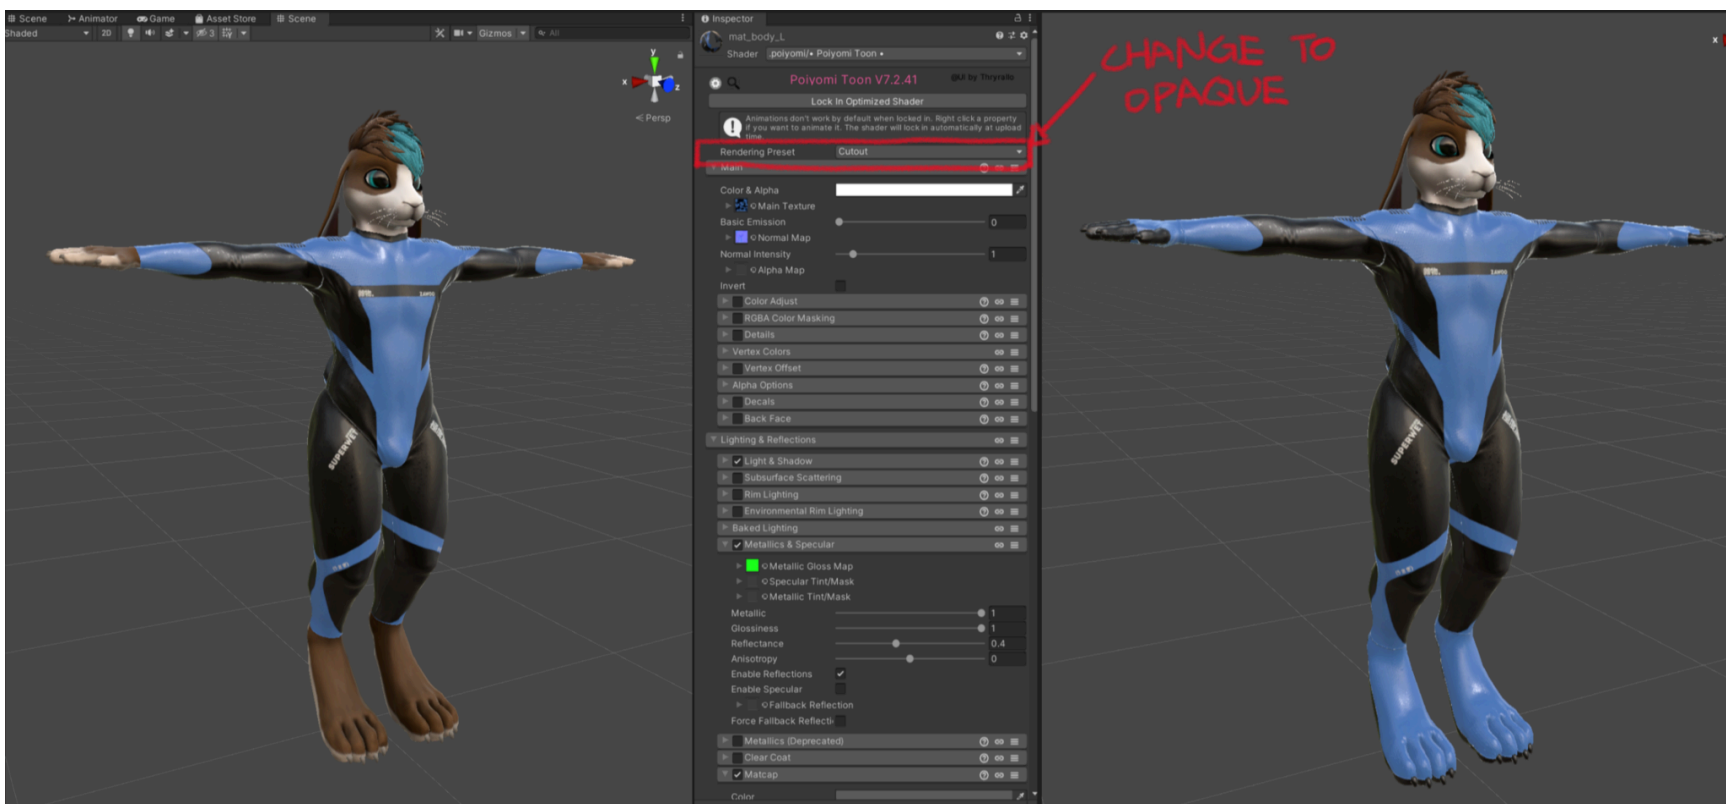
Scene Animator Game Asset Store Scene
Shaded 2D Gizmos All
Persp

Inspector
mat_body_L
Shader .poiyomi/• Poiyomi Toon •
Poiyomi Toon V7.2.41
GUI by Thryrallo
Lock In Optimized Shader
Animations don't work by default when locked in. Right click a property if you want to animate it. The shader will lock in automatically at upload time.
Rendering Preset Cutout
Main
Color & Alpha
Main Texture
Basic Emission 0
Normal Map
Normal Intensity 1
Alpha Map
Invert
Color Adjust
RGBA Color Masking
Details
Vertex Colors
Vertex Offset
Alpha Options
Decals
Back Face
Lighting & Reflections
Light & Shadow
Subsurface Scattering
Rim Lighting
Environmental Rim Lighting
Baked Lighting
Metallics & Specular
Metallic Gloss Map
Specular Tint/Mask
Metallic Tint/Mask
Metallic 1
Glossiness 1
Reflectance 0.4
Anisotropy 0
Enable Reflections
Enable Specular
Fallback Reflection
Force Fallback Reflecti
Metallics (Deprecated)
Clear Coat
Matcap
Color

CHANGE TO OPAQUE